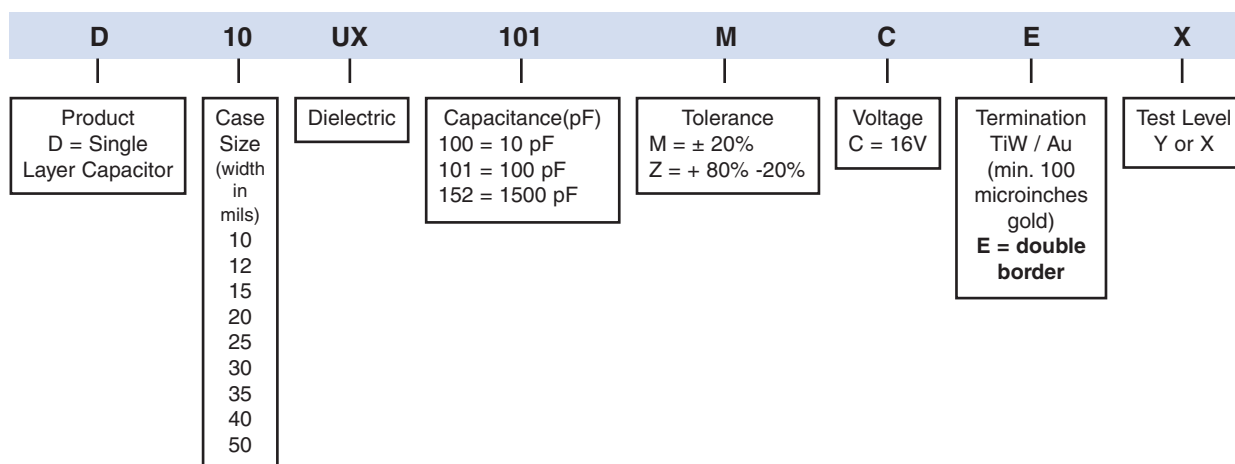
D 10 UX 101 M C E X

Product
D = Single Layer Capacitor

Case Size
(width in mils)
10
12
15
20
25
30
35
40
50

Dielectric

Capacitance(pF)
100 = 10 pF
101 = 100 pF
152 = 1500 pF

Tolerance
M = ± 20%
Z = + 80% -20%

Voltage
C = 16V

Termination
TiW / Au
(min. 100 microinches gold)
**E = double border**

Test Level
Y or X